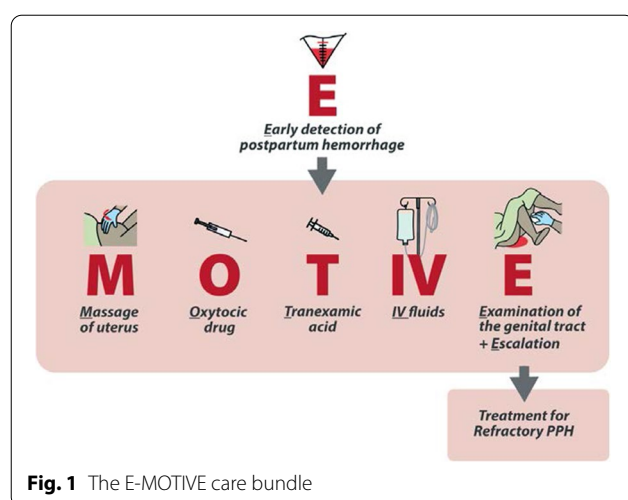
E

Early detection of postpartum hemorrhage

M

Massage of uterus

O

Oxytocic drug

T

Tranexamic acid

IV

IV fluids

E

Examination of the genital tract + Escalation

Treatment for Refractory PPH

**Fig. 1** The E-MOTIVE care bundle